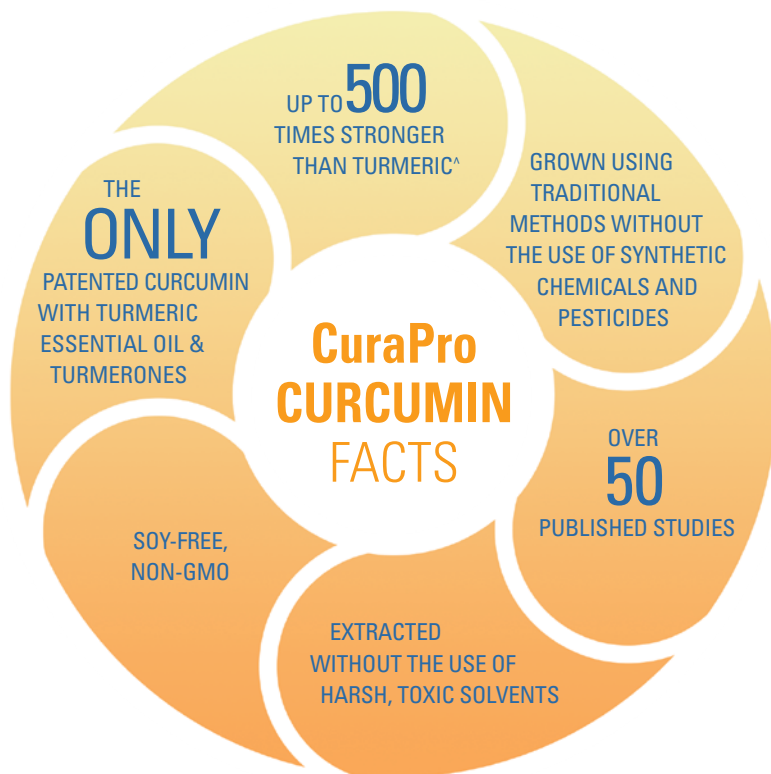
CuraPro
CURCUMIN
FACTS

UP TO 500 TIMES STRONGER THAN TURMERIC^

GROWN USING TRADITIONAL METHODS WITHOUT THE USE OF SYNTHETIC CHEMICALS AND PESTICIDES

OVER 50 PUBLISHED STUDIES

EXTRACTED WITHOUT THE USE OF HARSH, TOXIC SOLVENTS

SOY-FREE, NON-GMO

THE ONLY PATENTED CURCUMIN WITH TURMERIC ESSENTIAL OIL & TURMERONES